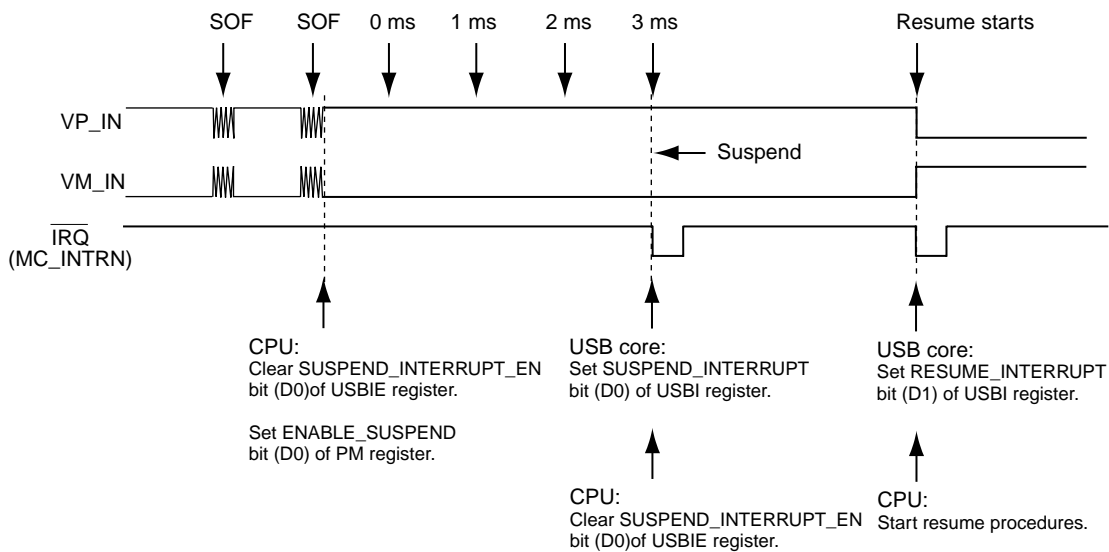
SOF SOF 0 ms 1 ms 2 ms 3 ms Resume starts

VP_IN

Suspend

VM_IN

$\overline{IRQ}$
(MC_INTRN)

CPU:
Clear SUSPEND_INTERRUPT_EN bit (D0)of USBIE register.

Set ENABLE_SUSPEND bit (D0) of PM register.

USB core:
Set SUSPEND_INTERRUPT bit (D0) of USBI register.

USB core:
Set RESUME_INTERRUPT bit (D1) of USBI register.

CPU:
Clear SUSPEND_INTERRUPT_EN bit (D0)of USBIE register.

CPU:
Start resume procedures.